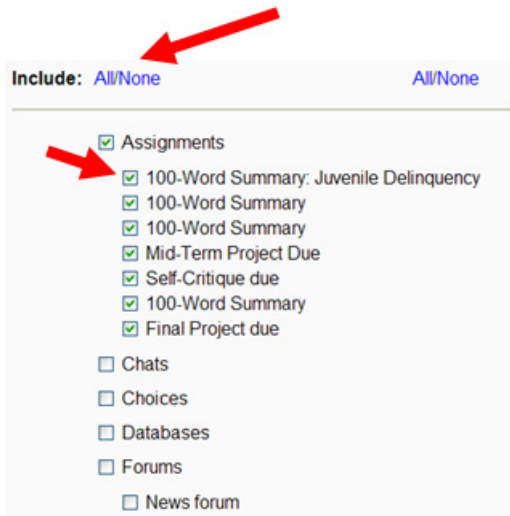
Include: All/None All/None

Assignments

100-Word Summary: Juvenile Delinquency

100-Word Summary

100-Word Summary

Mid-Term Project Due

Self-Critique due

100-Word Summary

Final Project due

Chats

Choices

Databases

Forums

News forum